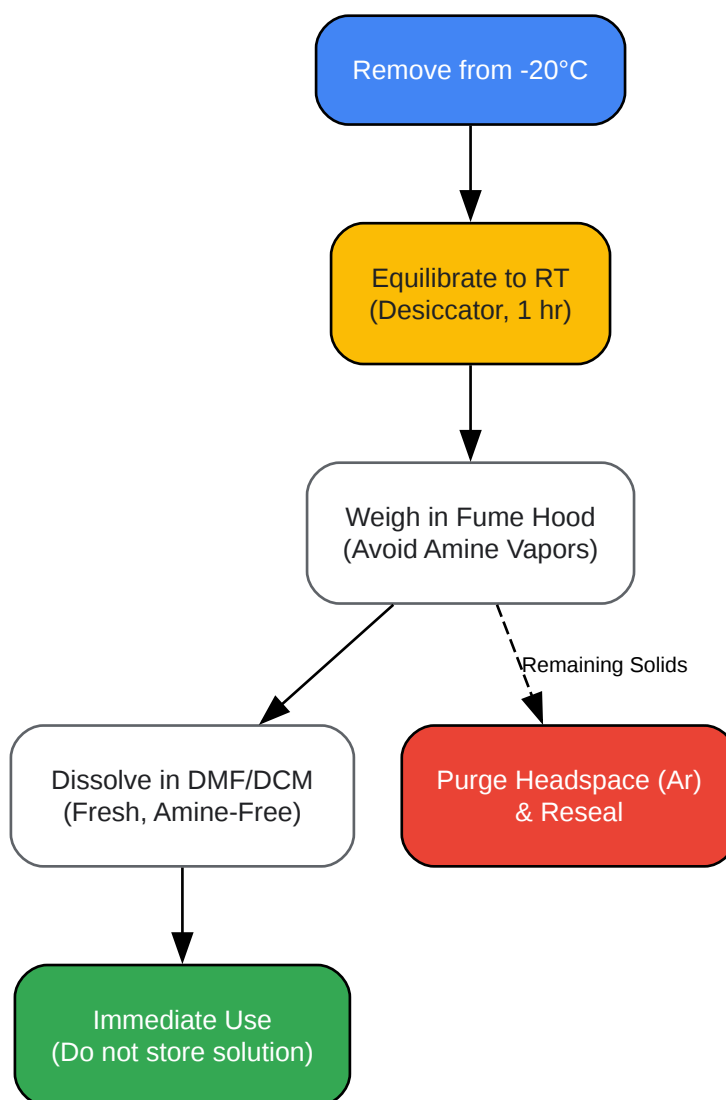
Remove from -20°C

Equilibrate to RT
(Desiccator, 1 hr)

Weigh in Fume Hood
(Avoid Amine Vapors)

Remaining Solids

Dissolve in DMF/DCM
(Fresh, Amine-Free)

Purge Headspace (Ar)
& Reseal

Immediate Use
(Do not store solution)